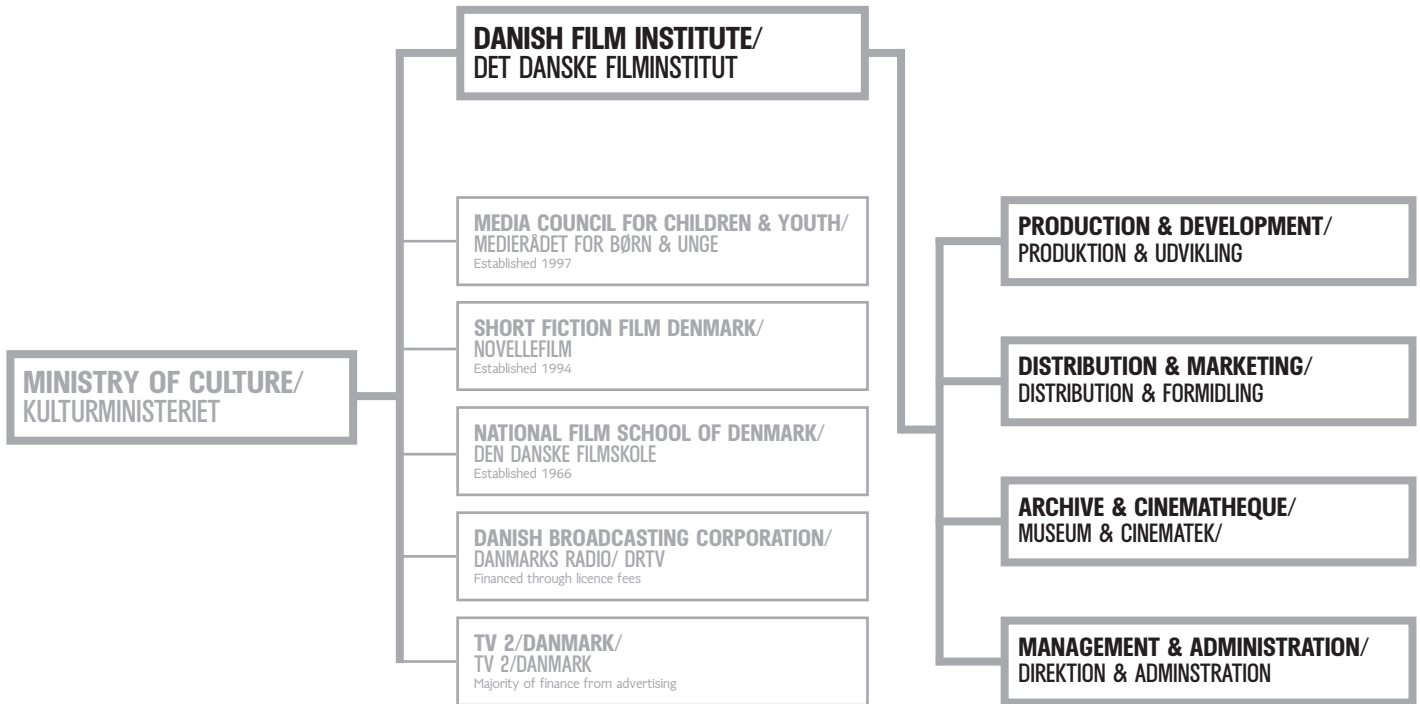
DANISH FILM INSTITUTE/
DET DANSKE FILMINSTITUT

MEDIA COUNCIL FOR CHILDREN & YOUTH/
MEDIERÅDET FOR BØRN & UNGE
Established 1997

SHORT FICTION FILM DENMARK/
NOVELLEFILM
Established 1994

MINISTRY OF CULTURE/
KULTURMINISTERIET

NATIONAL FILM SCHOOL OF DENMARK/
DEN DANSKE FILMSKOLE
Established 1966

DANISH BROADCASTING CORPORATION/
DANMARKS RADIO/ DRTV
Financed through licence fees

TV 2/DANMARK/
TV 2/DANMARK
Majority of finance from advertising

PRODUCTION & DEVELOPMENT/
PRODUKTION & UDVIKLING

DISTRIBUTION & MARKETING/
DISTRIBUTION & FORMIDLING

ARCHIVE & CINEMATHEQUE/
MUSEUM & CINEMATEK/

MANAGEMENT & ADMINISTRATION/
DIREKTION & ADMINSTRATION